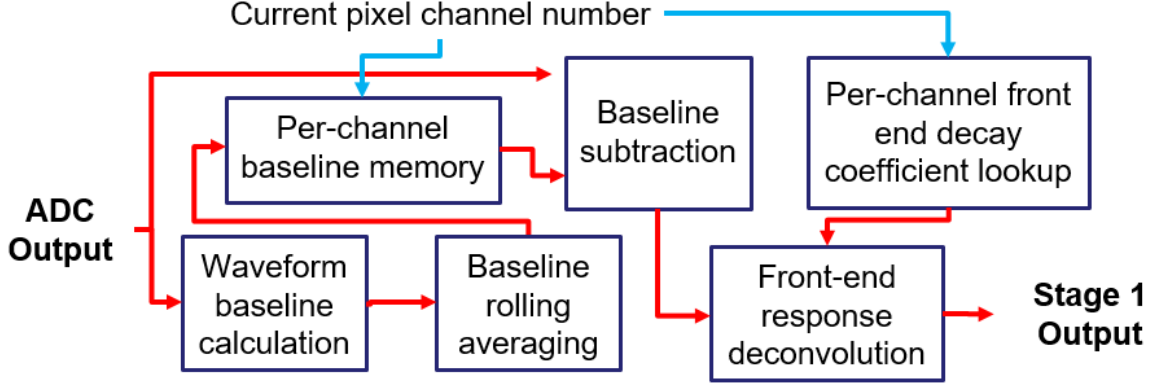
Current pixel channel number

Per-channel baseline memory

Baseline subtraction

Per-channel front end decay coefficient lookup

ADC Output

Waveform baseline calculation

Baseline rolling averaging

Front-end response deconvolution

Stage 1 Output